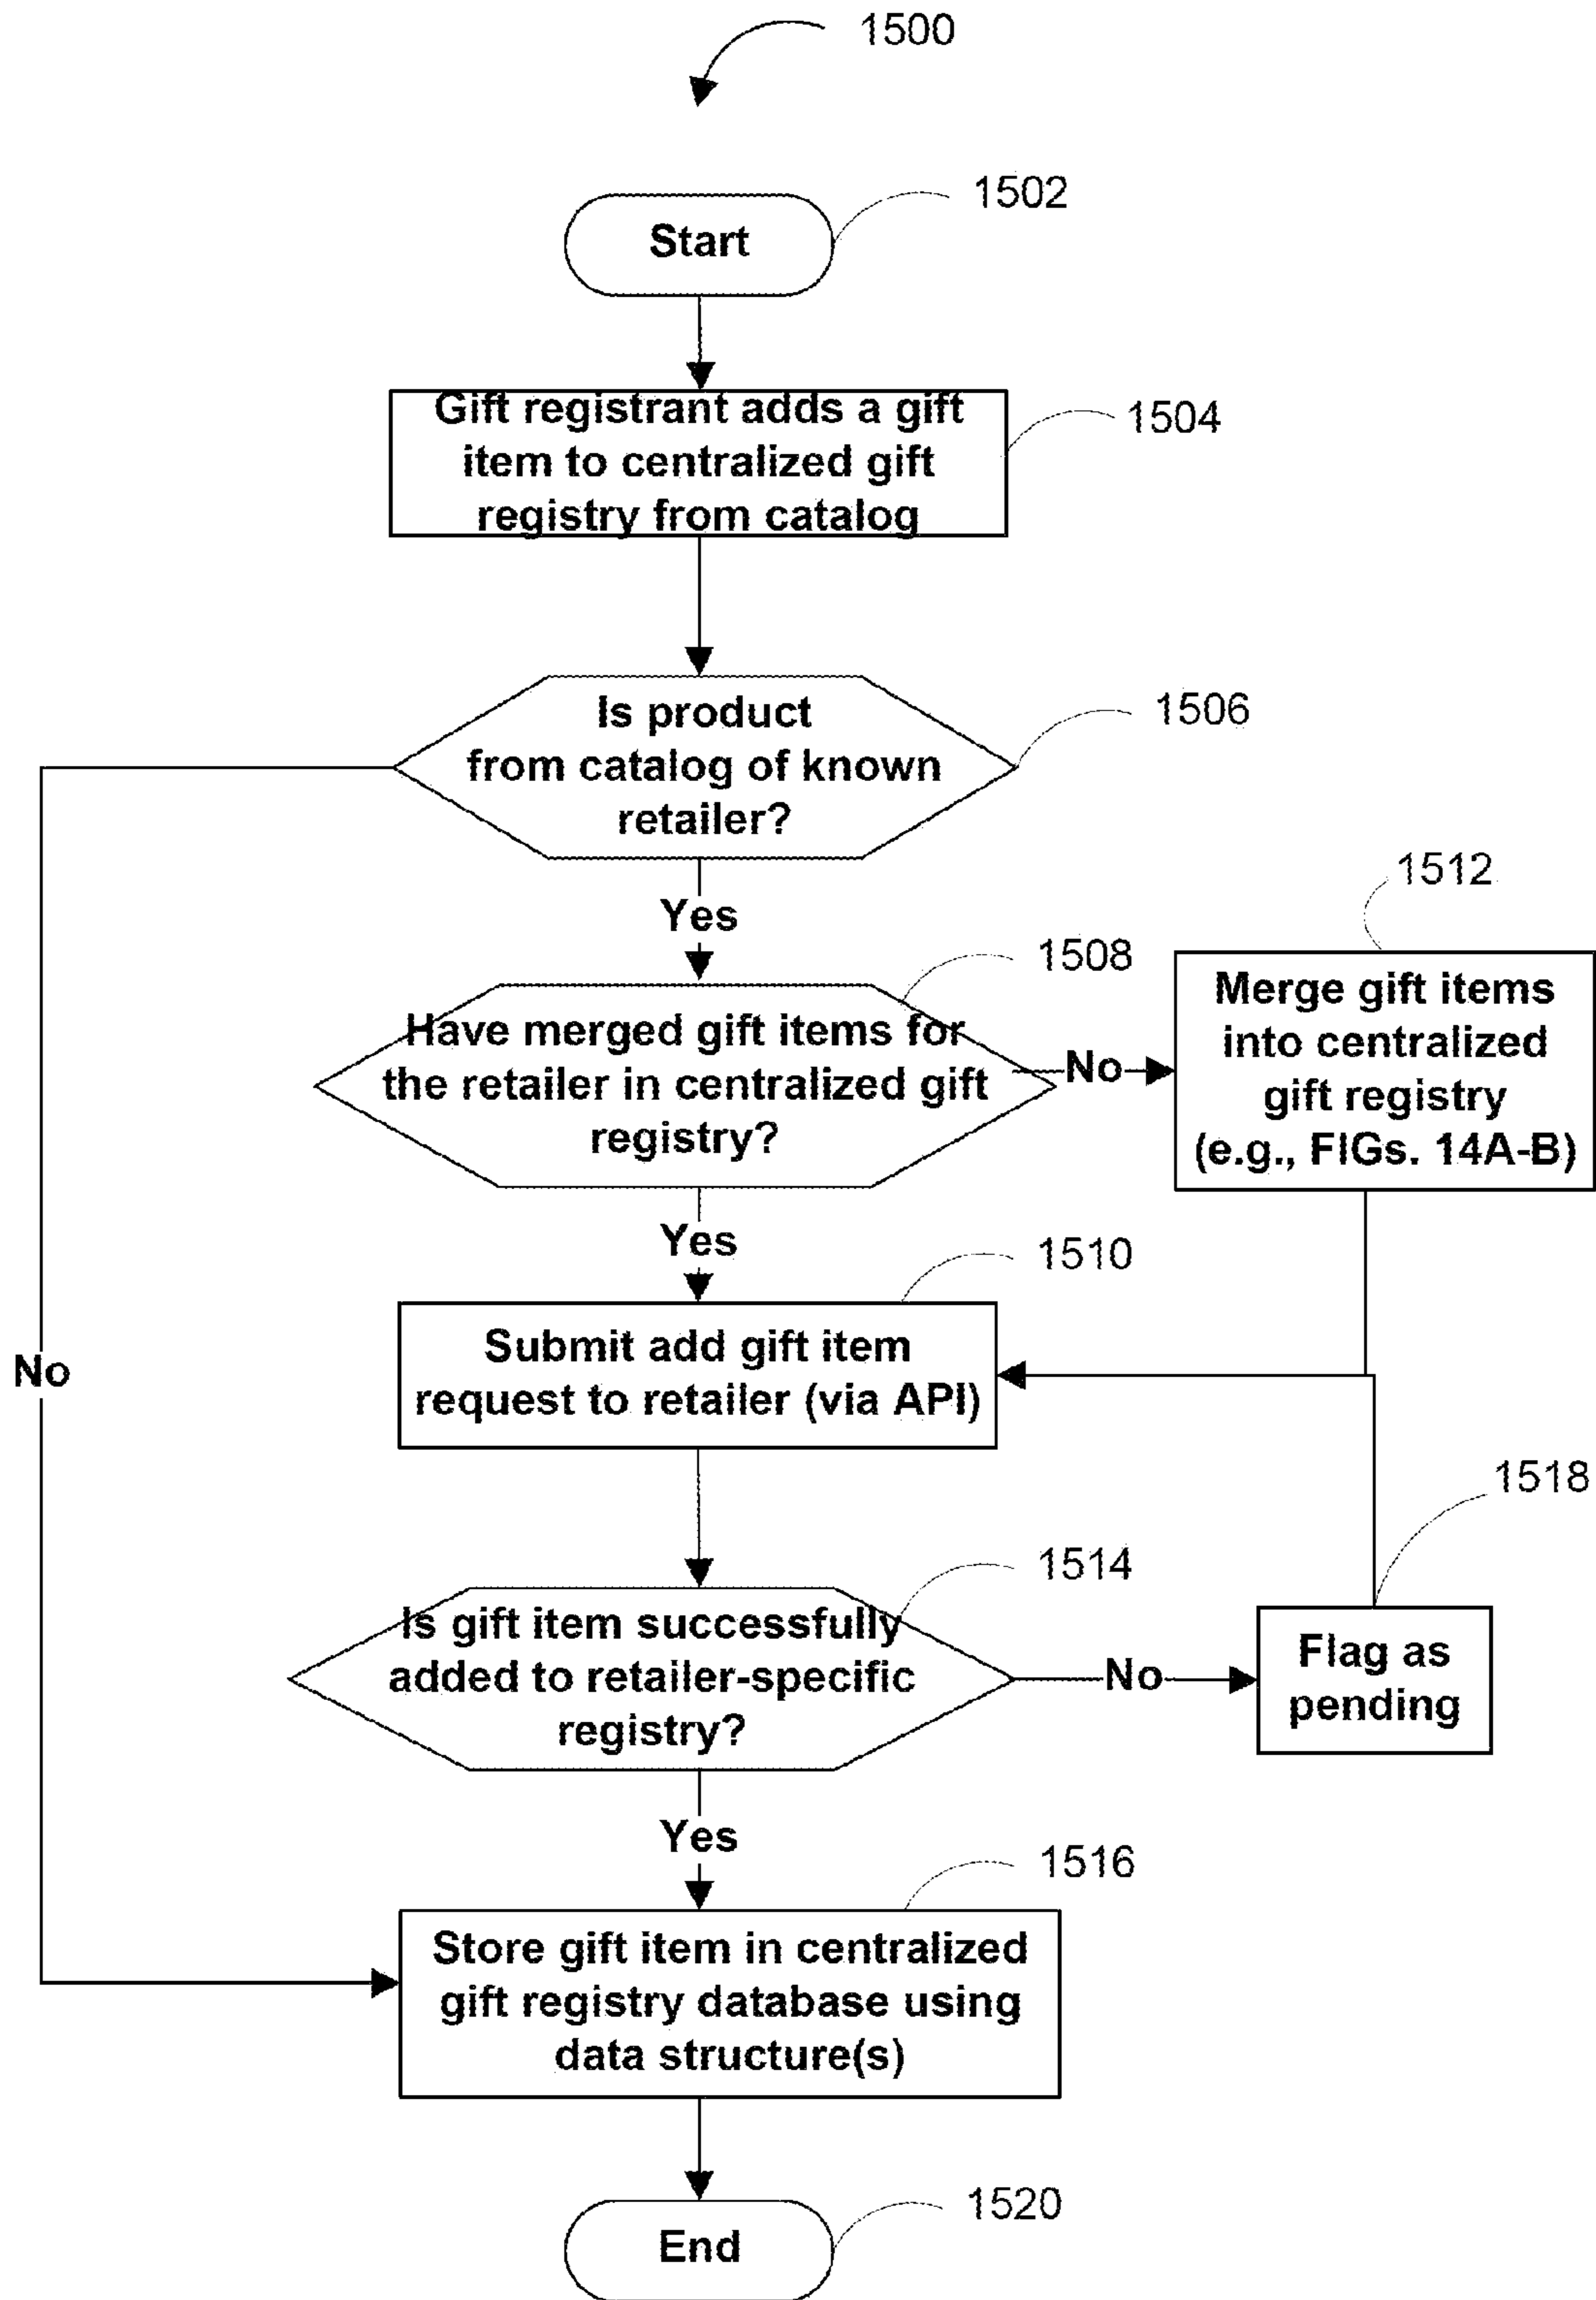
1500

1502

Start

Gift registrant adds a gift item to centralized gift registry from catalog

1504

Is product from catalog of known retailer?

1506

No

Yes

1508

Have merged gift items for the retailer in centralized gift registry?

No

1512

Merge gift items into centralized gift registry (e.g., FIGs. 14A-B)

Yes

1510

Submit add gift item request to retailer (via API)

1518

1514

Is gift item successfully added to retailer-specific registry?

No

Flag as pending

Yes

1516

Store gift item in centralized gift registry database using data structure(s)

End

1520